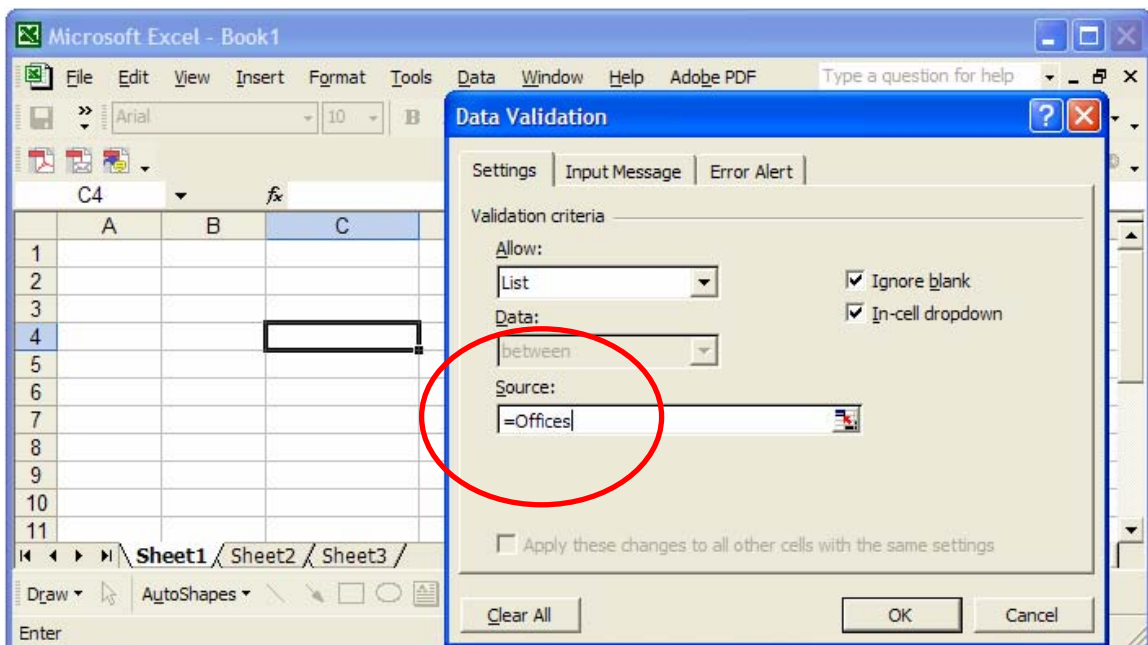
Microsoft Excel - Book1

File Edit View Insert Format Tools Data Window Help Adobe PDF

Type a question for help

Arial 10 B

C4 $f_x$

| | A | B | C |
|---|---|---|---|
| 1 | | | |
| 2 | | | |
| 3 | | | |
| 4 | | | |
| 5 | | | |
| 6 | | | |
| 7 | | | |
| 8 | | | |
| 9 | | | |
| 10 | | | |
| 11 | | | |

Sheet1 Sheet2 Sheet3

Draw AutoShapes

Enter

Data Validation

Settings Input Message Error Alert

Validation criteria

Allow:

List

Ignore blank

In-cell dropdown

Data:

between

Source:

=Offices

Apply these changes to all other cells with the same settings

Clear All OK Cancel